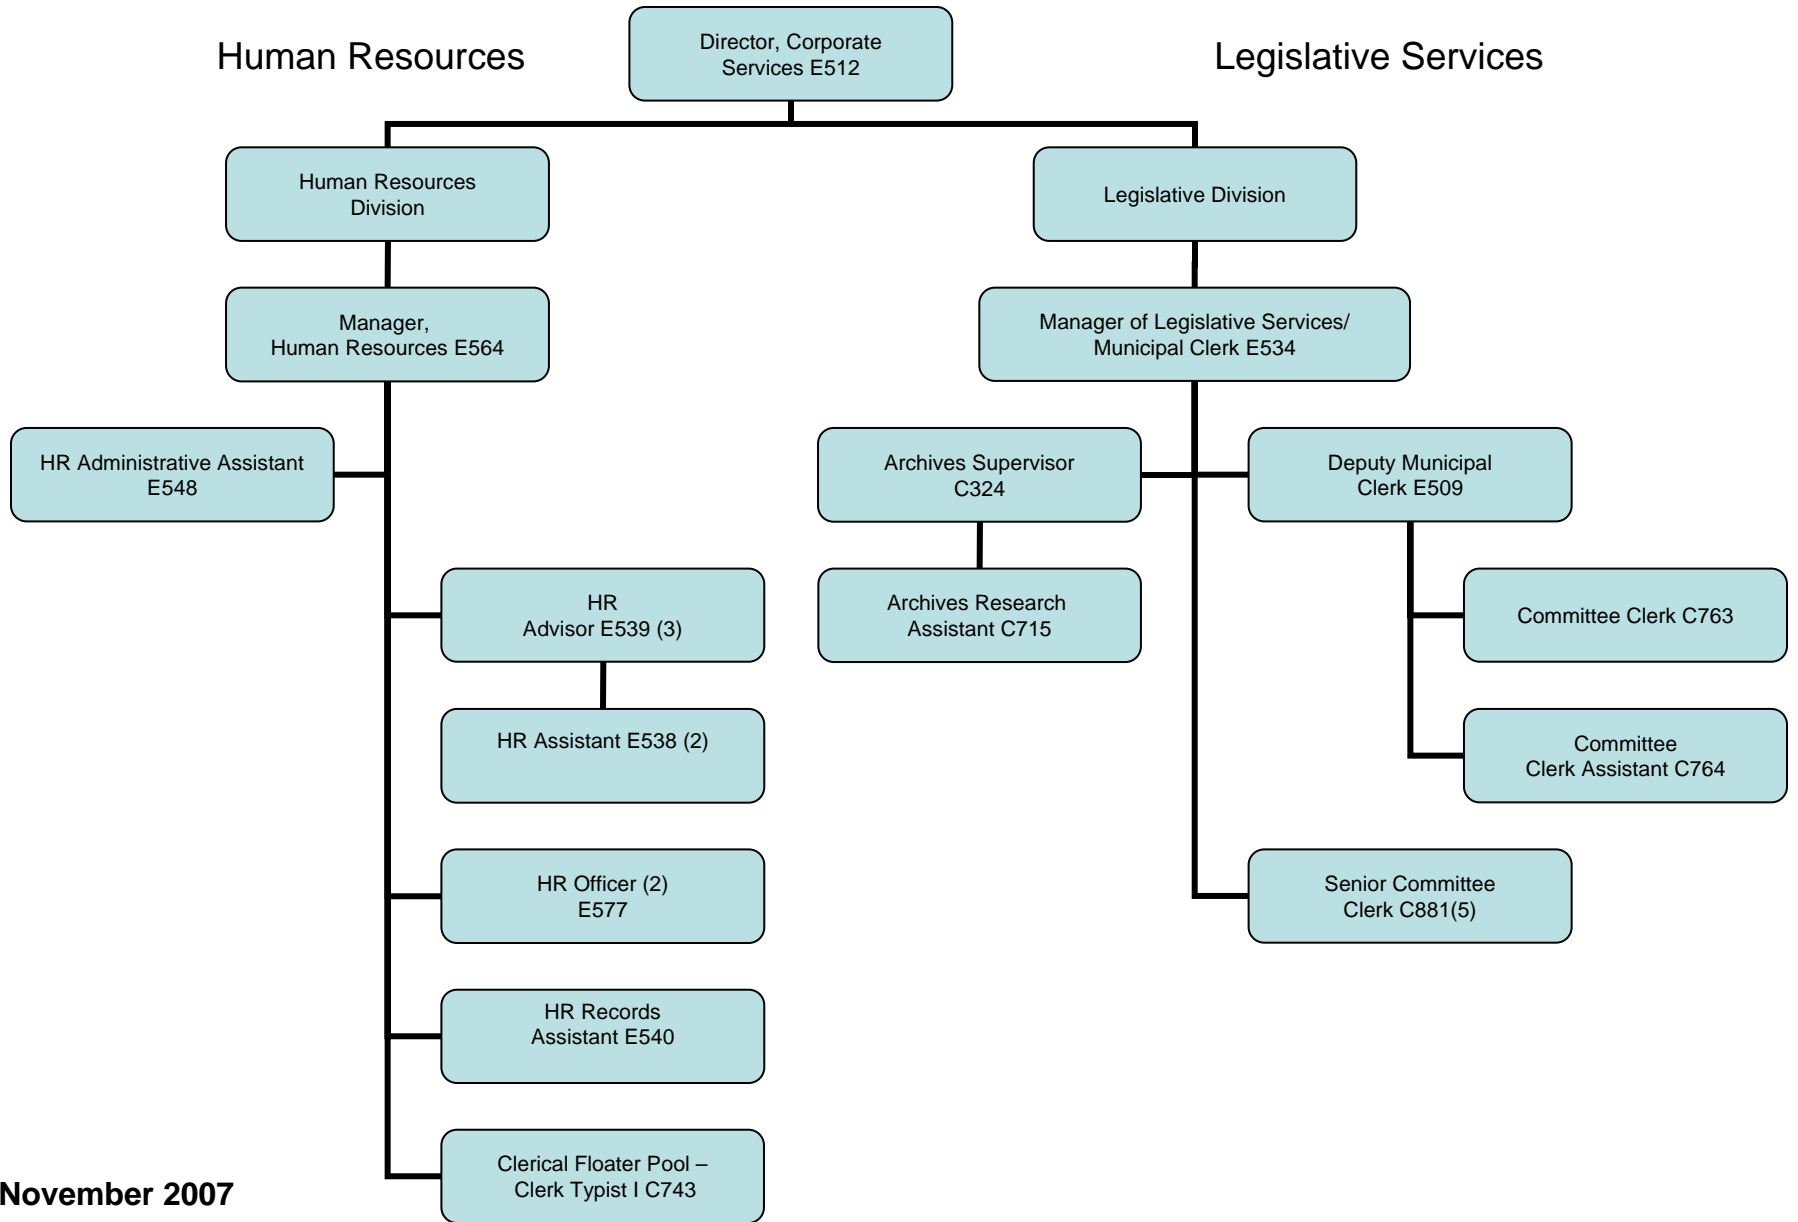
Human Resources

Director, Corporate Services E512

Legislative Services

Human Resources Division

Legislative Division

Manager, Human Resources E564

Manager of Legislative Services/ Municipal Clerk E534

HR Administrative Assistant E548

Archives Supervisor C324

Deputy Municipal Clerk E509

HR Advisor E539 (3)

Archives Research Assistant C715

Committee Clerk C763

HR Assistant E538 (2)

Committee Clerk Assistant C764

HR Officer (2) E577

Senior Committee Clerk C881(5)

HR Records Assistant E540

Clerical Floater Pool – Clerk Typist I C743

November 2007